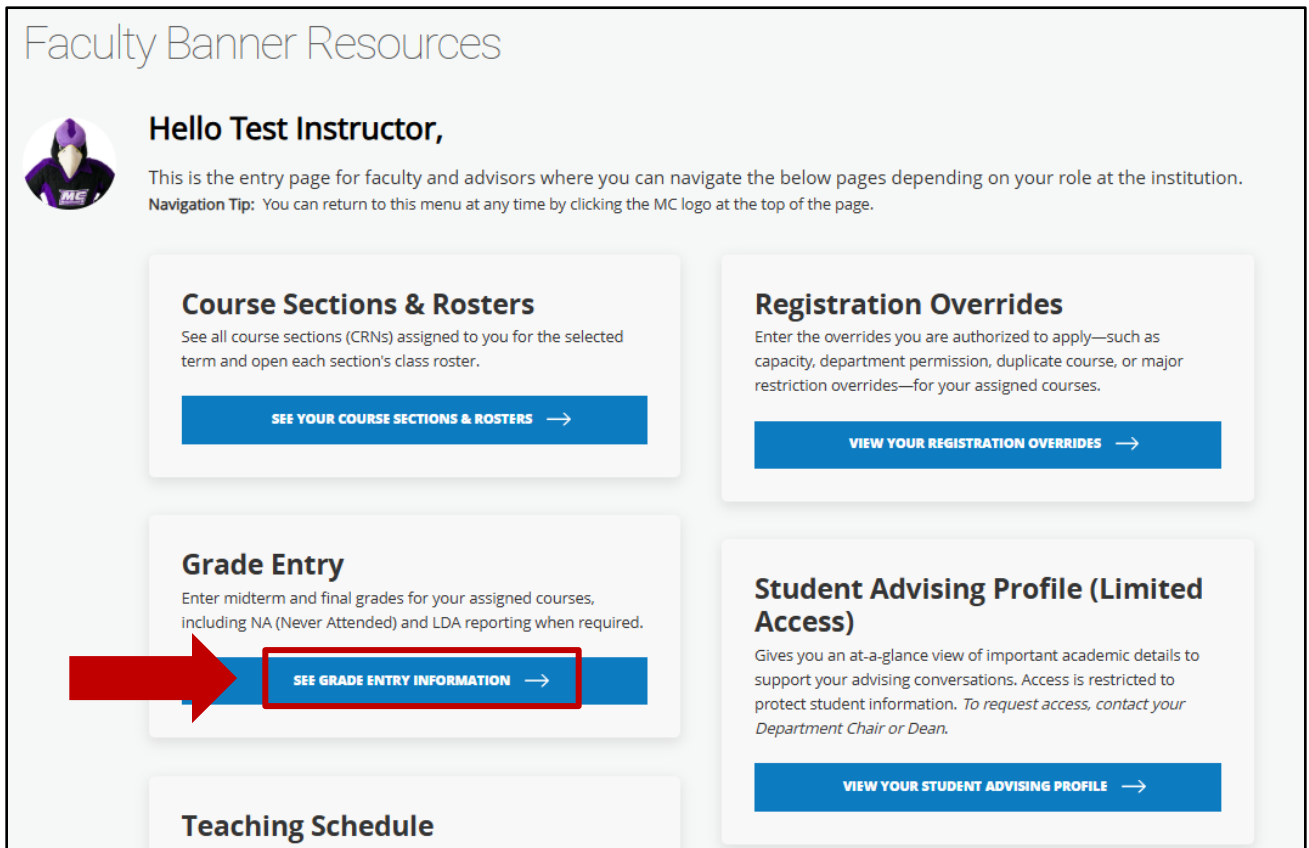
Faculty Banner Resources

MC

Hello Test Instructor,

This is the entry page for faculty and advisors where you can navigate the below pages depending on your role at the institution.
**Navigation Tip:** You can return to this menu at any time by clicking the MC logo at the top of the page.

Course Sections & Rosters

See all course sections (CRNs) assigned to you for the selected term and open each section's class roster.

SEE YOUR COURSE SECTIONS & ROSTERS →

Registration Overrides

Enter the overrides you are authorized to apply—such as capacity, department permission, duplicate course, or major restriction overrides—for your assigned courses.

VIEW YOUR REGISTRATION OVERRIDES →

Grade Entry

Enter midterm and final grades for your assigned courses, including NA (Never Attended) and LDA reporting when required.

SEE GRADE ENTRY INFORMATION →

Student Advising Profile (Limited Access)

Gives you an at-a-glance view of important academic details to support your advising conversations. Access is restricted to protect student information. *To request access, contact your Department Chair or Dean.*

VIEW YOUR STUDENT ADVISING PROFILE →

Teaching Schedule